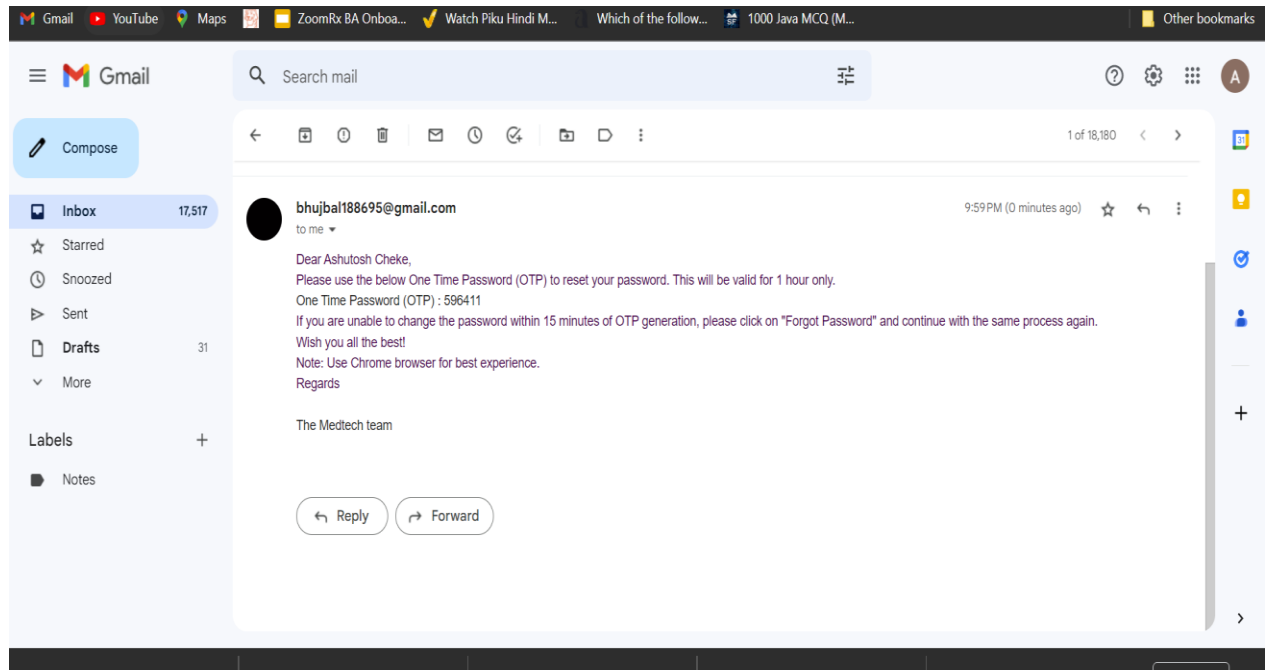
Gmail YouTube Maps ZoomRx BA Onboa... Watch Piku Hindi M... Which of the follow... 1000 Java MCQ (M... Other bookmarks

Gmail

Search mail

A

Compose

1 of 18,180

Inbox 17,517
Starred
Snoozed
Sent
Drafts 31
More

Labels +
Notes

bhujbal188695@gmail.com
to me

9:59 PM (0 minutes ago)

Dear Ashutosh Cheke,
Please use the below One Time Password (OTP) to reset your password. This will be valid for 1 hour only.
One Time Password (OTP) : 596411
If you are unable to change the password within 15 minutes of OTP generation, please click on "Forgot Password" and continue with the same process again.
Wish you all the best!
Note: Use Chrome browser for best experience.
Regards

The Medtech team

Reply Forward